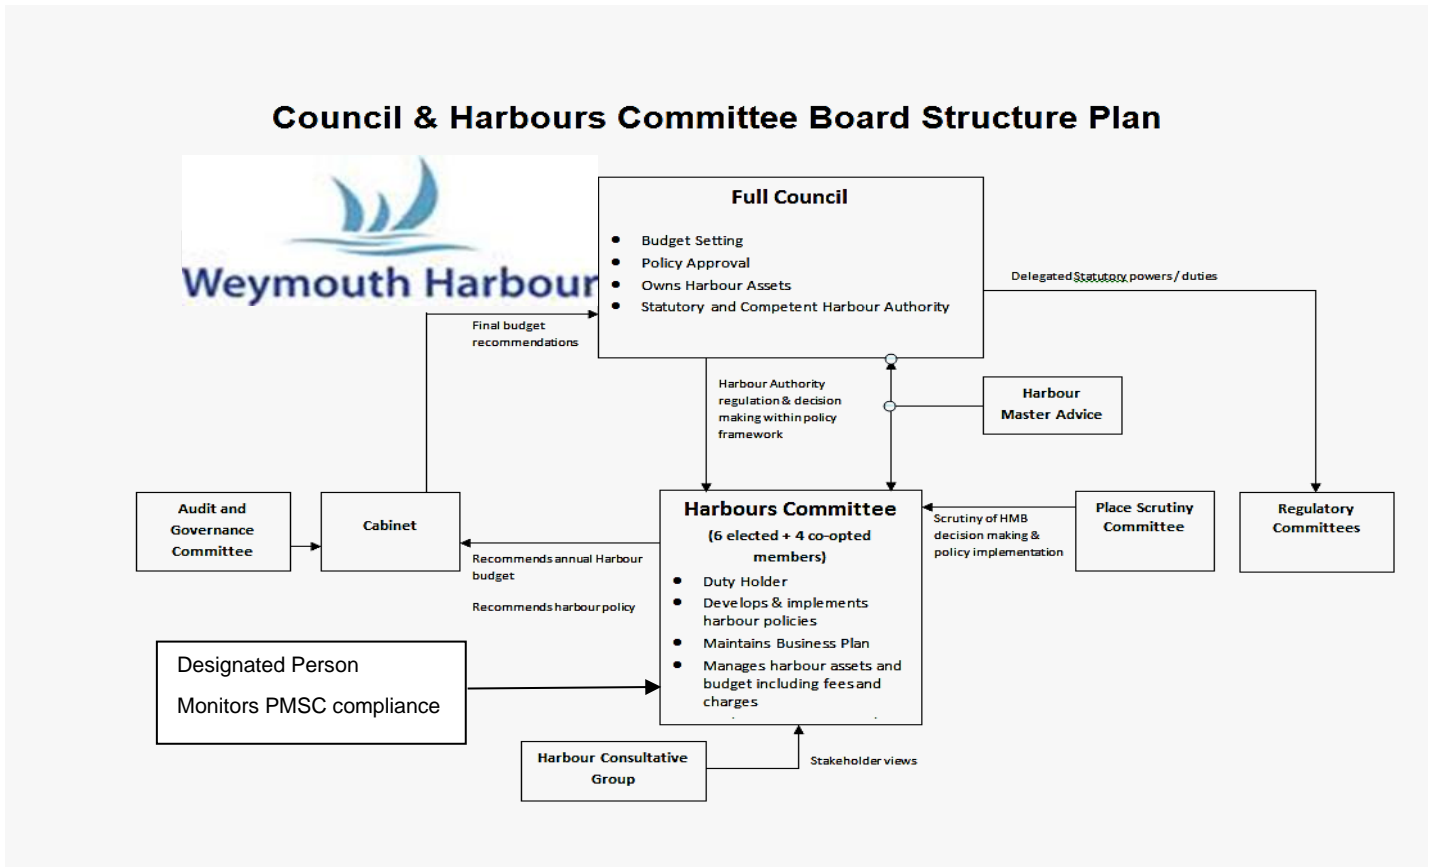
Council & Harbours Committee Board Structure Plan

Weymouth Harbour

Full Council

- Budget Setting
- Policy Approval
- Owns Harbour Assets
- Statutory and Competent Harbour Authority

Delegated Statutory powers / duties

Final budget recommendations

Harbour Authority regulation & decision making within policy framework

Harbour Master Advice

Audit and Governance Committee

Cabinet

Harbours Committee

(6 elected + 4 co-opted members)

- Duty Holder
- Develops & implements harbour policies
- Maintains Business Plan
- Manages harbour assets and budget including fees and charges

Scrutiny of HMB decision making & policy implementation

Place Scrutiny Committee

Regulatory Committees

Recommends annual Harbour budget

Recommends harbour policy

Designated Person

Monitors PMSC compliance

Harbour Consultative Group

Stakeholder views